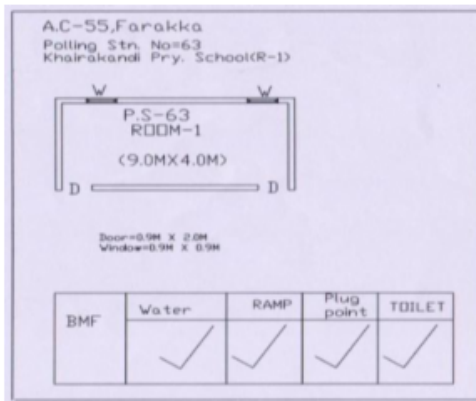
A.C-55,Farakka
Polling Stn. No=63
Khairakandi Pry. School(R-1)

W
W
P.S-63
ROOM-1
(9.0MX4.0M)
D
D

Door=0.9M X 2.0M
Window=0.9M X 0.9M

| BMF | Water | RAMP | Plug point | TOILET |
|---|---|---|---|---|
| | ✓ | ✓ | ✓ | ✓ |